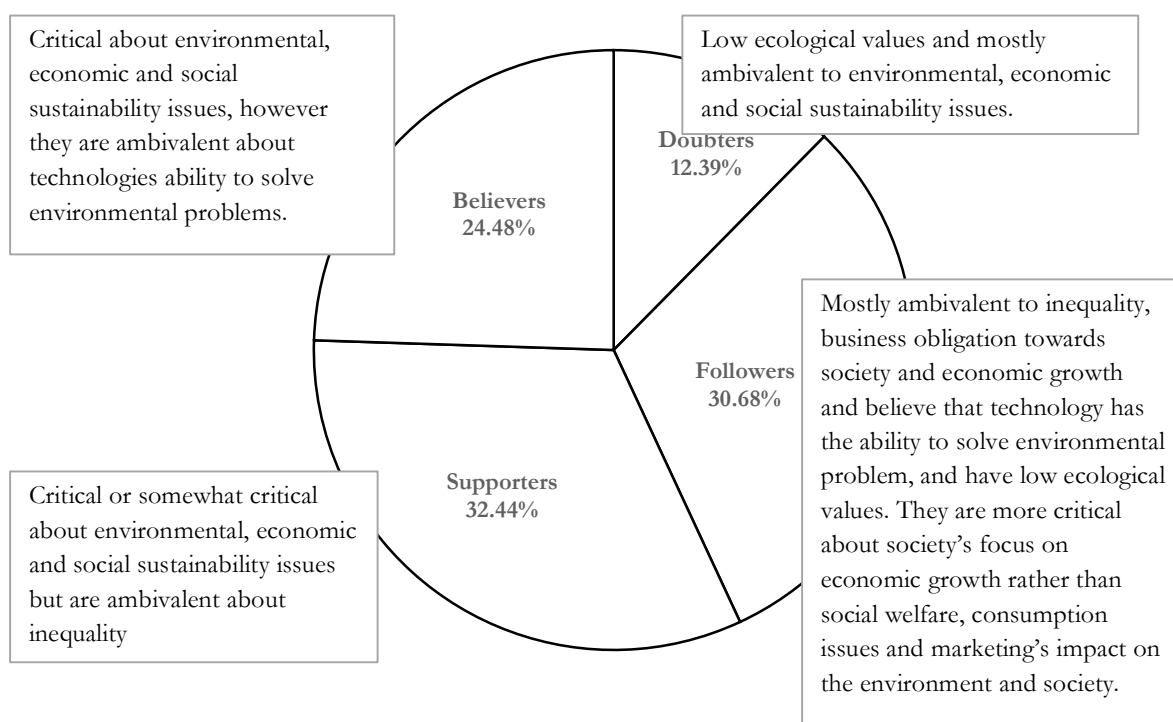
Critical about environmental, economic and social sustainability issues, however they are ambivalent about technologies ability to solve environmental problems.

Low ecological values and mostly ambivalent to environmental, economic and social sustainability issues.

Doubters
12.39%

Believers
24.48%

Mostly ambivalent to inequality, business obligation towards society and economic growth and believe that technology has the ability to solve environmental problem, and have low ecological values. They are more critical about society's focus on economic growth rather than social welfare, consumption issues and marketing's impact on the environment and society.

Followers
30.68%

Supporters
32.44%

Critical or somewhat critical about environmental, economic and social sustainability issues but are ambivalent about inequality